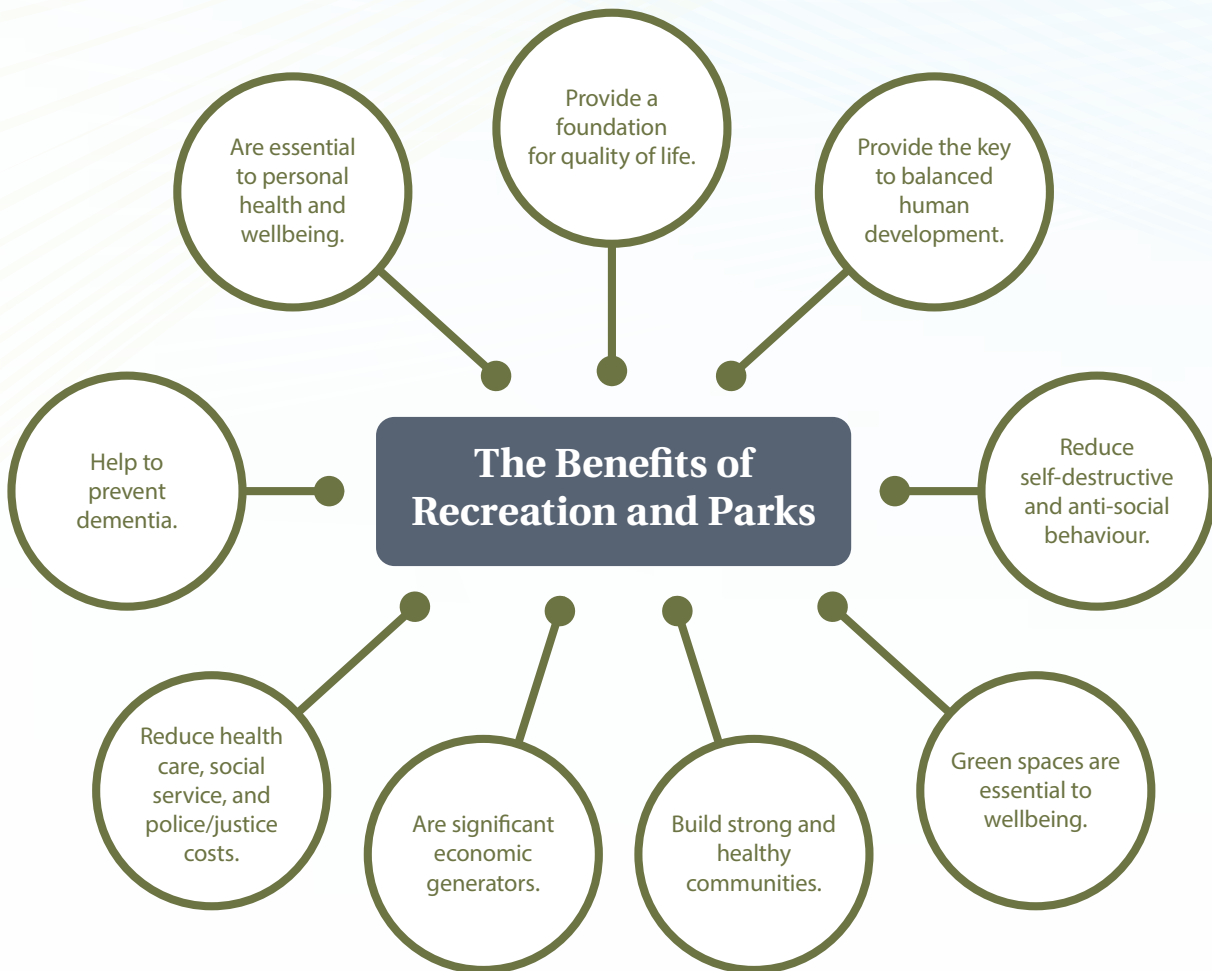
Are essential to personal health and wellbeing.

Provide a foundation for quality of life.

Provide the key to balanced human development.

Help to prevent dementia.

The Benefits of Recreation and Parks

Reduce self-destructive and anti-social behaviour.

Reduce health care, social service, and police/justice costs.

Are significant economic generators.

Build strong and healthy communities.

Green spaces are essential to wellbeing.